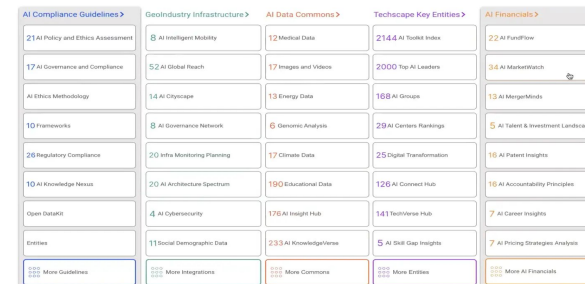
AI Compliance Guidelines >
21 AI Policy and Ethics Assessment
17 AI Governance and Compliance
AI Ethics Methodology
10 Frameworks
26 Regulatory Compliance
10 AI Knowledge Nexus
Open DataKit
Entities
More Guidelines

GeoIndustry Infrastructure >
8 AI Intelligent Mobility
52 AI Global Reach
14 AI Cityscape
8 AI Governance Network
20 Infra Monitoring Planning
20 AI Architecture Spectrum
4 AI Cybersecurity
11 Social Demographic Data
More Integrations

AI Data Commons >
12 Medical Data
17 Images and Videos
13 Energy Data
6 Genomic Analysis
17 Climate Data
190 Educational Data
176 AI Insight Hub
233 AI KnowledgeVerse
More Commons

Techscape Key Entities >
2144 AI Toolkit Index
2000 Top AI Leaders
168 AI Groups
29 AI Centers Rankings
25 Digital Transformation
126 AI Connect Hub
141 TechVerse Hub
5 AI Skill Gap Insights
More Entities

AI Financials >
22 AI FundFlow
34 AI MarketWatch
13 AI MergerMinds
5 AI Talent & Investment Landsca
16 AI Patent Insights
16 AI Accountability Principles
7 AI Career Insights
7 AI Pricing Strategies Analysis
More AI Financials